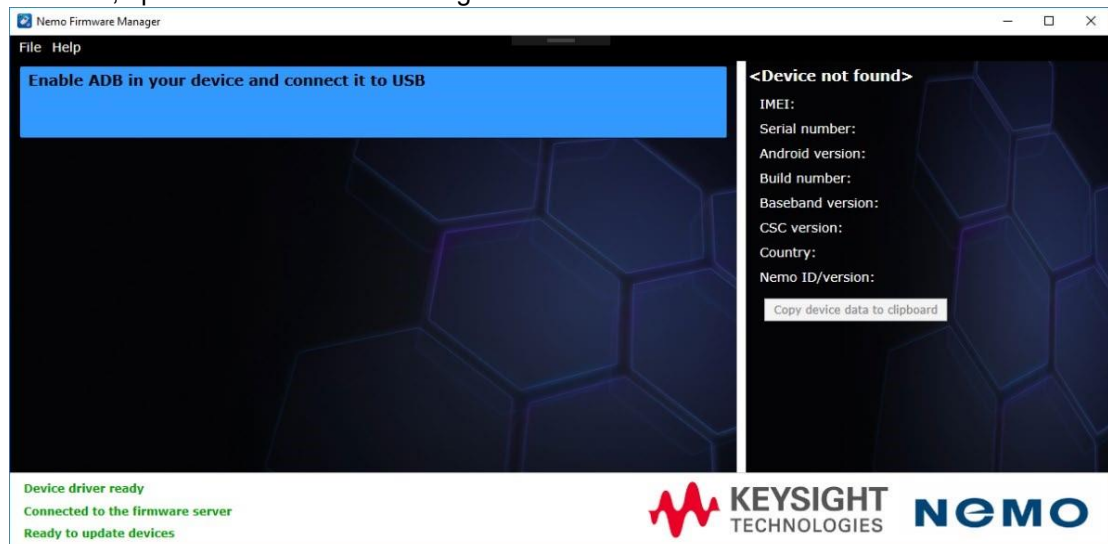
Nemo Firmware Manager

File Help

Enable ADB in your device and connect it to USB

<Device not found>

IMEI:
Serial number:
Android version:
Build number:
Baseband version:
CSC version:
Country:
Nemo ID/version:

Copy device data to clipboard

Device driver ready
Connected to the firmware server
Ready to update devices

KEYSIGHT TECHNOLOGIES

NEMO